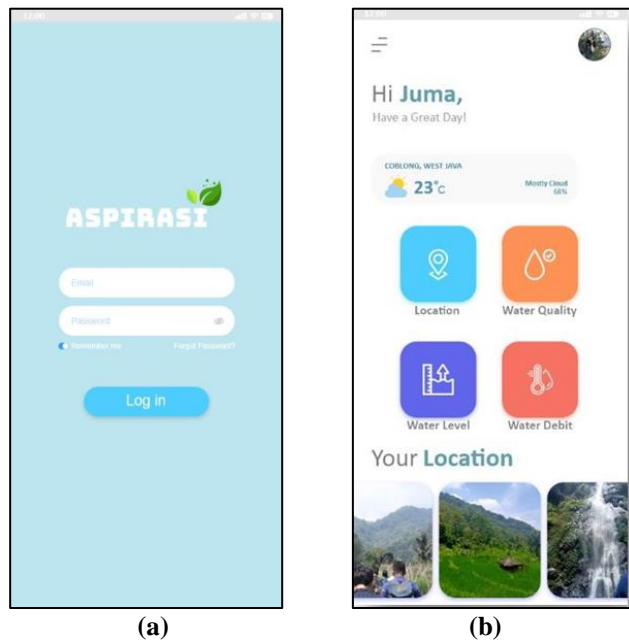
12:00

ASPIRASI

Email

Password

Remember me

Forgot Password?

Log in

(a)

12:00

Hi Juma,

Have a Great Day!

COBLONG, WEST JAVA

23°C

Mostly Cloud 68%

Location

Water Quality

Water Level

Water Debit

Your Location

(b)